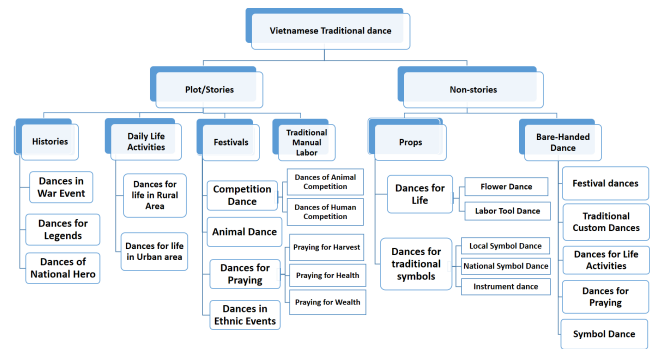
Vietnamese Traditional dance

Plot/Stories

Non-stories

Histories

Dances in War Event

Dances for Legends

Dances of National Hero

Daily Life Activities

Dances for life in Rural Area

Dances for life in Urban area

Festivals

Competition Dance

Dances of Animal Competition

Dances of Human Competition

Animal Dance

Dances for Praying

Praying for Harvest

Praying for Health

Praying for Wealth

Dances in Ethnic Events

Traditional Manual Labor

Props

Dances for Life

Flower Dance

Labor Tool Dance

Dances for traditional symbols

Local Symbol Dance

National Symbol Dance

Instrument dance

Bare-Handed Dance

Festival dances

Traditional Custom Dances

Dances for Life Activities

Dances for Praying

Symbol Dance